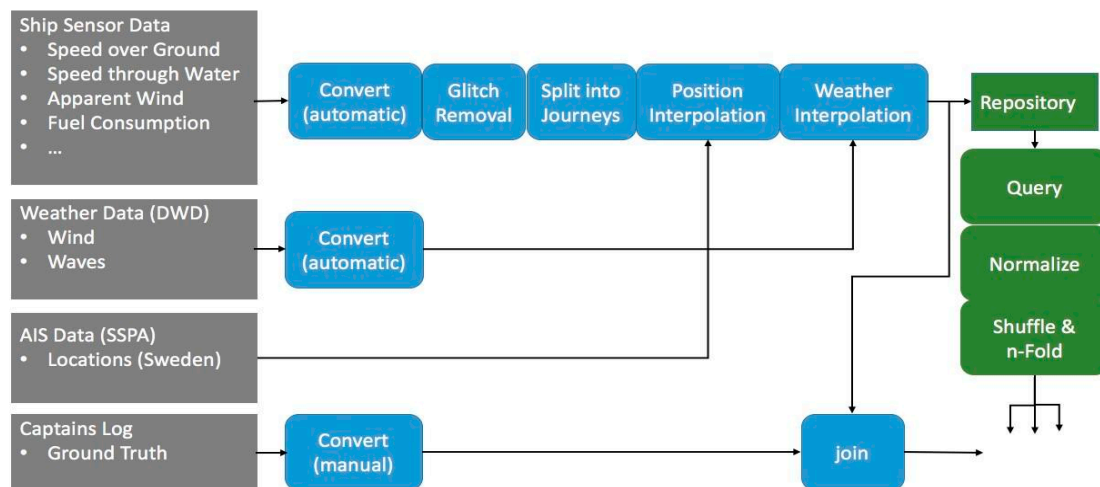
Ship Sensor Data
• Speed over Ground
• Speed through Water
• Apparent Wind
• Fuel Consumption
• ...

Convert (automatic)

Glitch Removal

Split into Journeys

Position Interpolation

Weather Interpolation

Repository

Query

Normalize

Shuffle & n-Fold

Weather Data (DWD)
• Wind
• Waves

Convert (automatic)

AIS Data (SSPA)
• Locations (Sweden)

Captains Log
• Ground Truth

Convert (manual)

join